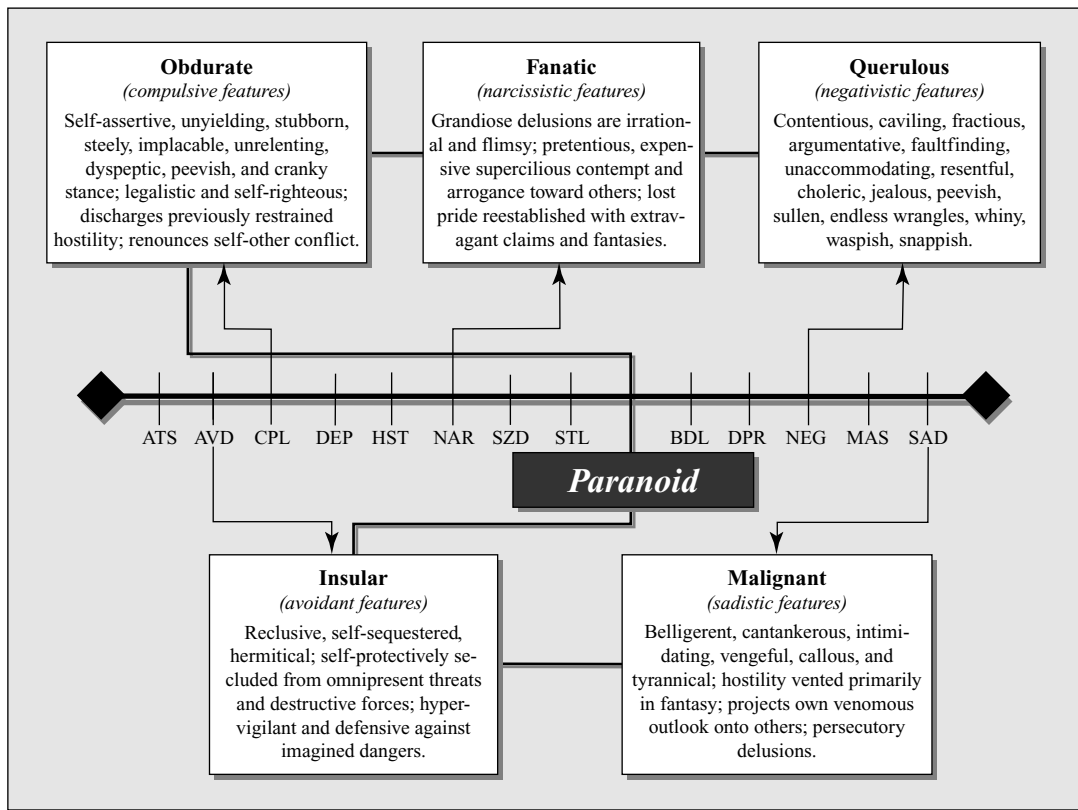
Obdurate
(compulsive features)
Self-assertive, unyielding, stubborn, steely, implacable, unrelenting, dyspeptic, peevish, and cranky stance; legalistic and self-righteous; discharges previously restrained hostility; renounces self-other conflict.

Fanatic
(narcissistic features)
Grandiose delusions are irrational and flimsy; pretentious, expensive supercilious contempt and arrogance toward others; lost pride reestablished with extravagant claims and fantasies.

Querulous
(negativistic features)
Contentious, caviling, fractious, argumentative, faultfinding, unaccommodating, resentful, choleric, jealous, peevish, sullen, endless wrangles, whiny, waspish, snappish.

ATS AVD CPL DEP HST NAR SZD STL BDL DPR NEG MAS SAD

Paranoid

Insular
(avoidant features)
Reclusive, self-sequestered, hermitical; self-protectively secluded from omnipresent threats and destructive forces; hypervigilant and defensive against imagined dangers.

Malignant
(sadistic features)
Belligerent, cantankerous, intimidating, vengeful, callous, and tyrannical; hostility vented primarily in fantasy; projects own venomous outlook onto others; persecutory delusions.